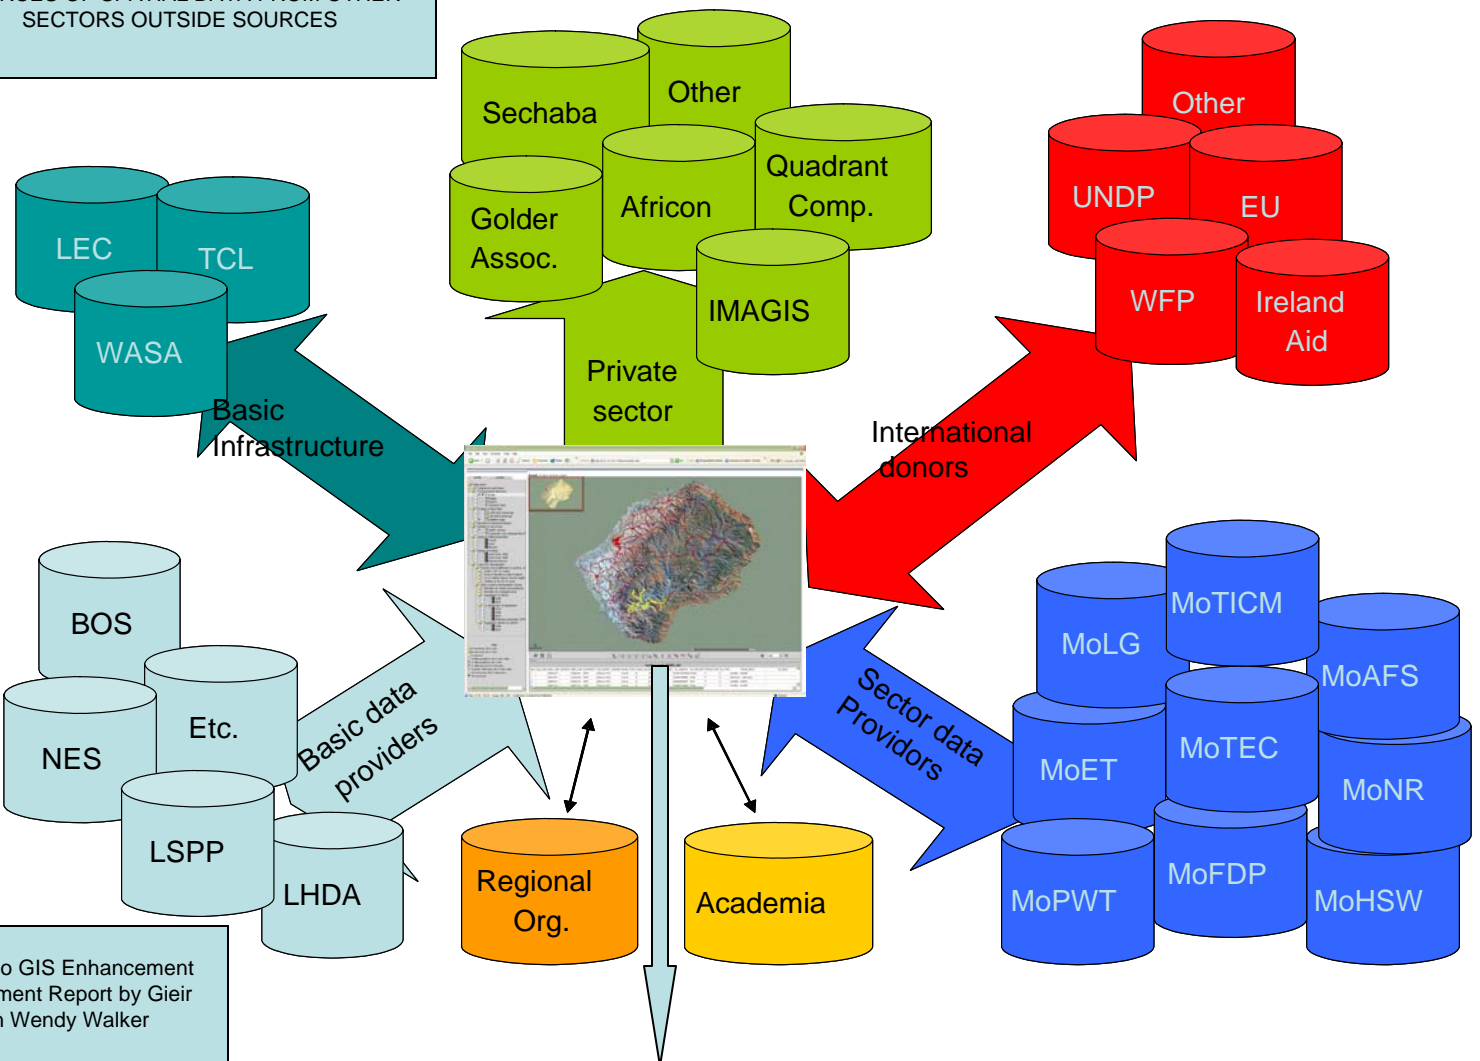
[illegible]
SECTORS OUTSIDE SOURCES

Sechaba
Other
Quadrant Comp.
Golder Assoc.
Africon
IMAGIS
Private sector

Other
UNDP
EU
WFP
Ireland Aid
International donors

LEC
TCL
WASA
Basic Infrastructure

BOS
Etc.
NES
LSPP
LHDA
Basic data providers

Regional Org.
Academia

MoTICM
MoLG
MoAFS
MoTEC
MoET
MoNR
MoFDP
MoPWT
MoHSW
Sector data Providers

o GIS Enhancement
ment Report by Gieir
n Wendy Walker